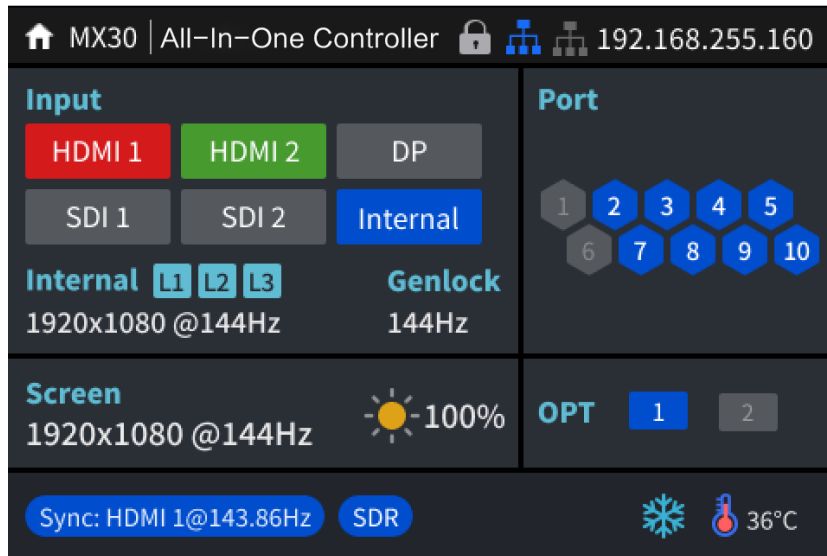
MX30 | All-In-One Controller 192.168.255.160

Input

HDMI 1 HDMI 2 DP
SDI 1 SDI 2 Internal

Internal L1 L2 L3
1920x1080 @144Hz

Genlock
144Hz

Port

1 2 3 4 5
6 7 8 9 10

Screen
1920x1080 @144Hz

100%

OPT 1 2

Sync: HDMI 1@143.86Hz SDR

36°C